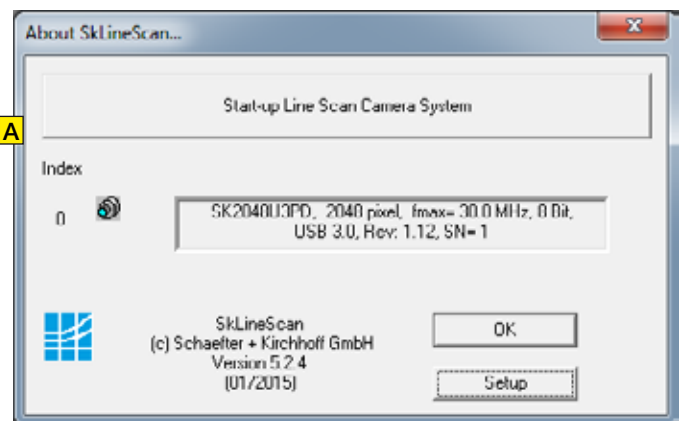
About SkLineScan...

Start-up Line Scan Camera System

A

Index

0

SK2040U3PD, 2040 pixel, fmax= 30.0 MHz, 8 Bit, USB 3.0, Rev: 1.12, SN= 1

SkLineScan
(c) Schaefter + Kirchhoff GmbH
Version 5.2.4
(01/2015)

OK

Setup